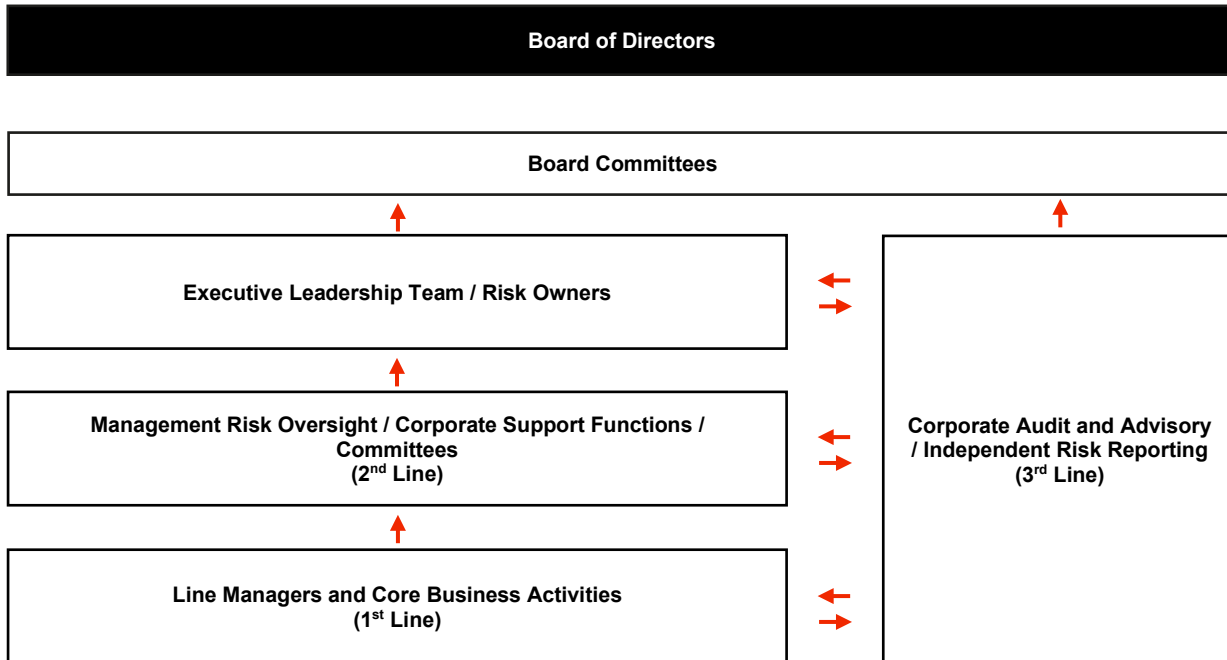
Board of Directors

Board Committees

Executive Leadership Team / Risk Owners

Management Risk Oversight / Corporate Support Functions / Committees
(2$^{nd}$ Line)

Line Managers and Core Business Activities
(1$^{st}$ Line)

Corporate Audit and Advisory / Independent Risk Reporting
(3$^{rd}$ Line)